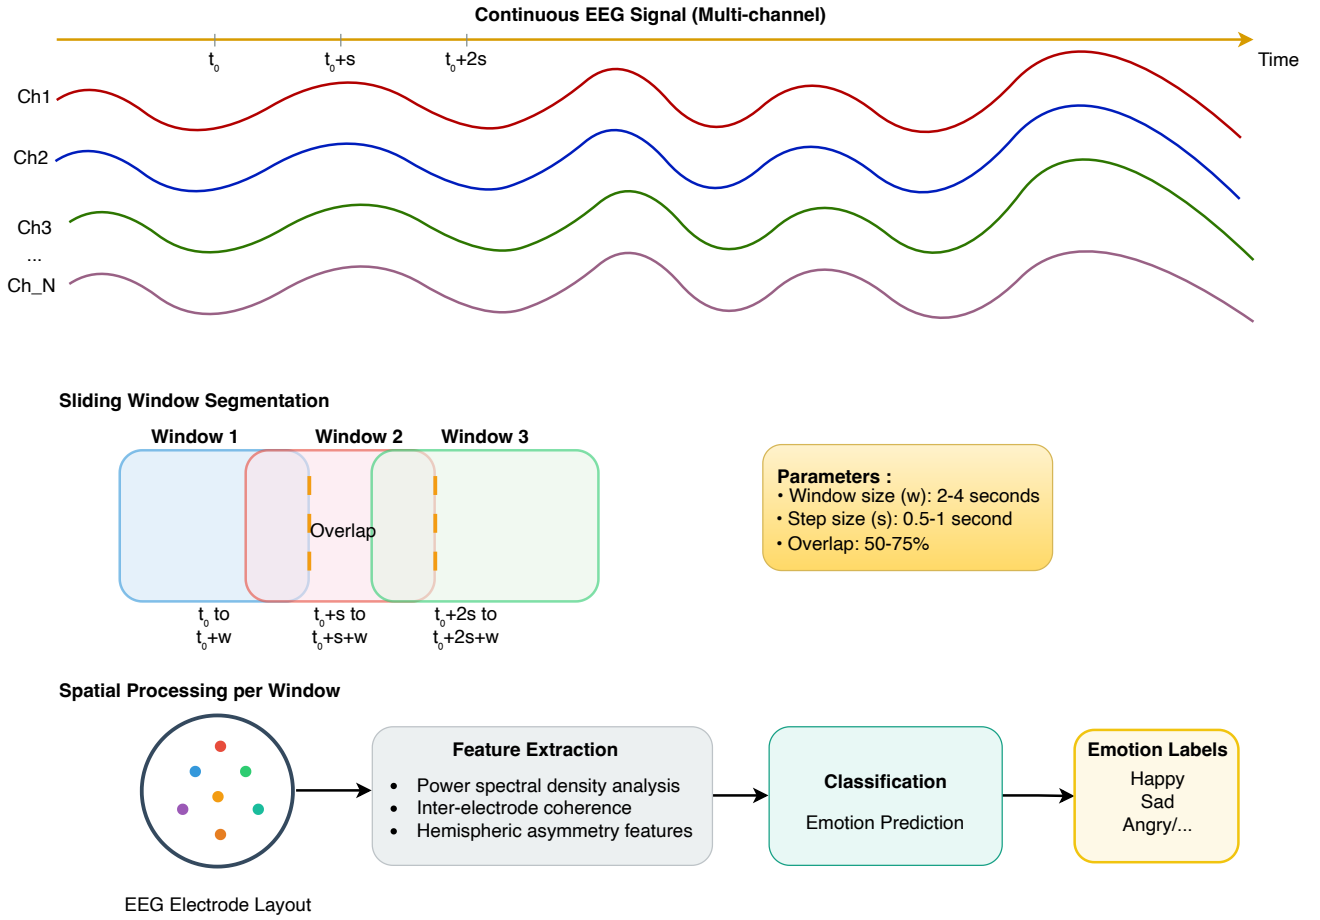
Continuous EEG Signal (Multi-channel)

$t_0$ $t_0$+s $t_0$+2s Time

Ch1

Ch2

Ch3

...

Ch_N

Sliding Window Segmentation

Window 1 Window 2 Window 3

Overlap

$t_0$ to $t_0$+w

$t_0$+s to $t_0$+s+w

$t_0$+2s to $t_0$+2s+w

Parameters :
• Window size (w): 2-4 seconds
• Step size (s): 0.5-1 second
• Overlap: 50-75%

Spatial Processing per Window

EEG Electrode Layout

Feature Extraction
• Power spectral density analysis
• Inter-electrode coherence
• Hemispheric asymmetry features

Classification

Emotion Prediction

Emotion Labels
Happy
Sad
Angry/...